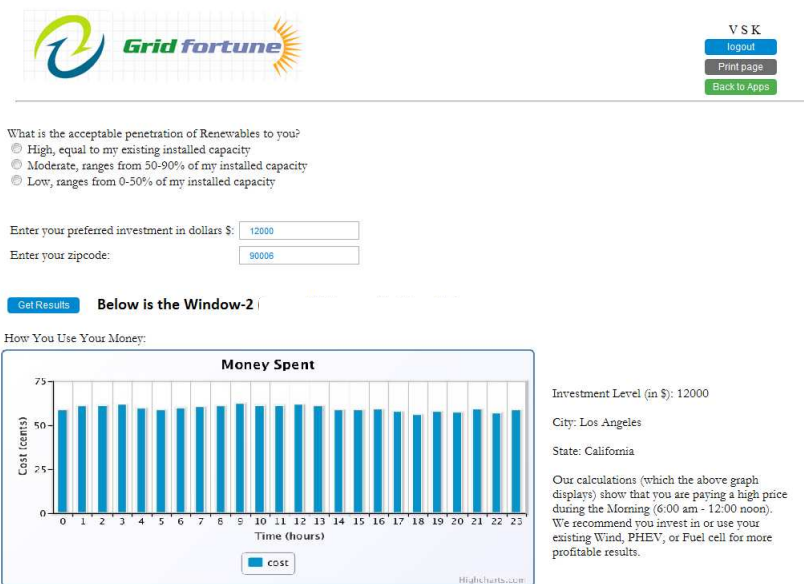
Grid fortune

V S K
logout
Print page
Back to Apps

What is the acceptable penetration of Renewables to you?
High, equal to my existing installed capacity
Moderate, ranges from 50-90% of my installed capacity
Low, ranges from 0-50% of my installed capacity

Enter your preferred investment in dollars $: 12000
Enter your zipcode: 90006

Get Results Below is the Window-2

How You Use Your Money:

Money Spent

75
50
25
0
Cost (cents)

0 1 2 3 4 5 6 7 8 9 10 11 12 13 14 15 16 17 18 19 20 21 22 23
Time (hours)

cost

Highcharts.com

Investment Level (in $): 12000

City: Los Angeles

State: California

Our calculations (which the above graph displays) show that you are paying a high price during the Morning (6:00 am - 12:00 noon). We recommend you invest in or use your existing Wind, PHEV, or Fuel cell for more profitable results.